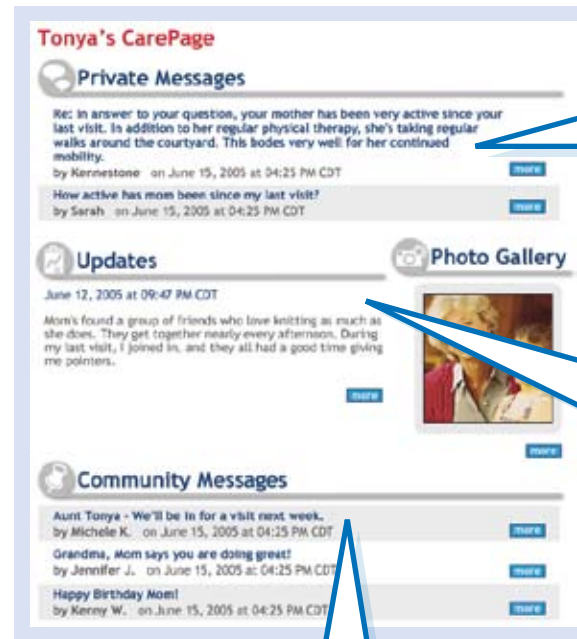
Tonya's CarePage

Private Messages

Re: In answer to your question, your mother has been very active since your last visit. In addition to her regular physical therapy, she's taking regular walks around the courtyard. This bodes very well for her continued mobility.
by Kennestone on June 15, 2005 at 04:25 PM CDT
more

How active has mom been since my last visit?
by Sarah on June 15, 2005 at 04:25 PM CDT
more

Updates

June 12, 2005 at 09:47 PM CDT

Mom's found a group of friends who love knitting as much as she does. They get together nearly every afternoon. During my last visit, I joined in, and they all had a good time giving me pointers.
more

Photo Gallery
more

Community Messages

Aunt Tonya - We'll be in for a visit next week.
by Michele K. on June 15, 2005 at 04:25 PM CDT
more

Grandma, Mom says you are doing great!
by Jennifer J. on June 15, 2005 at 04:25 PM CDT
more

Happy Birthday Mom!
by Kenny W. on June 15, 2005 at 04:25 PM CDT
more